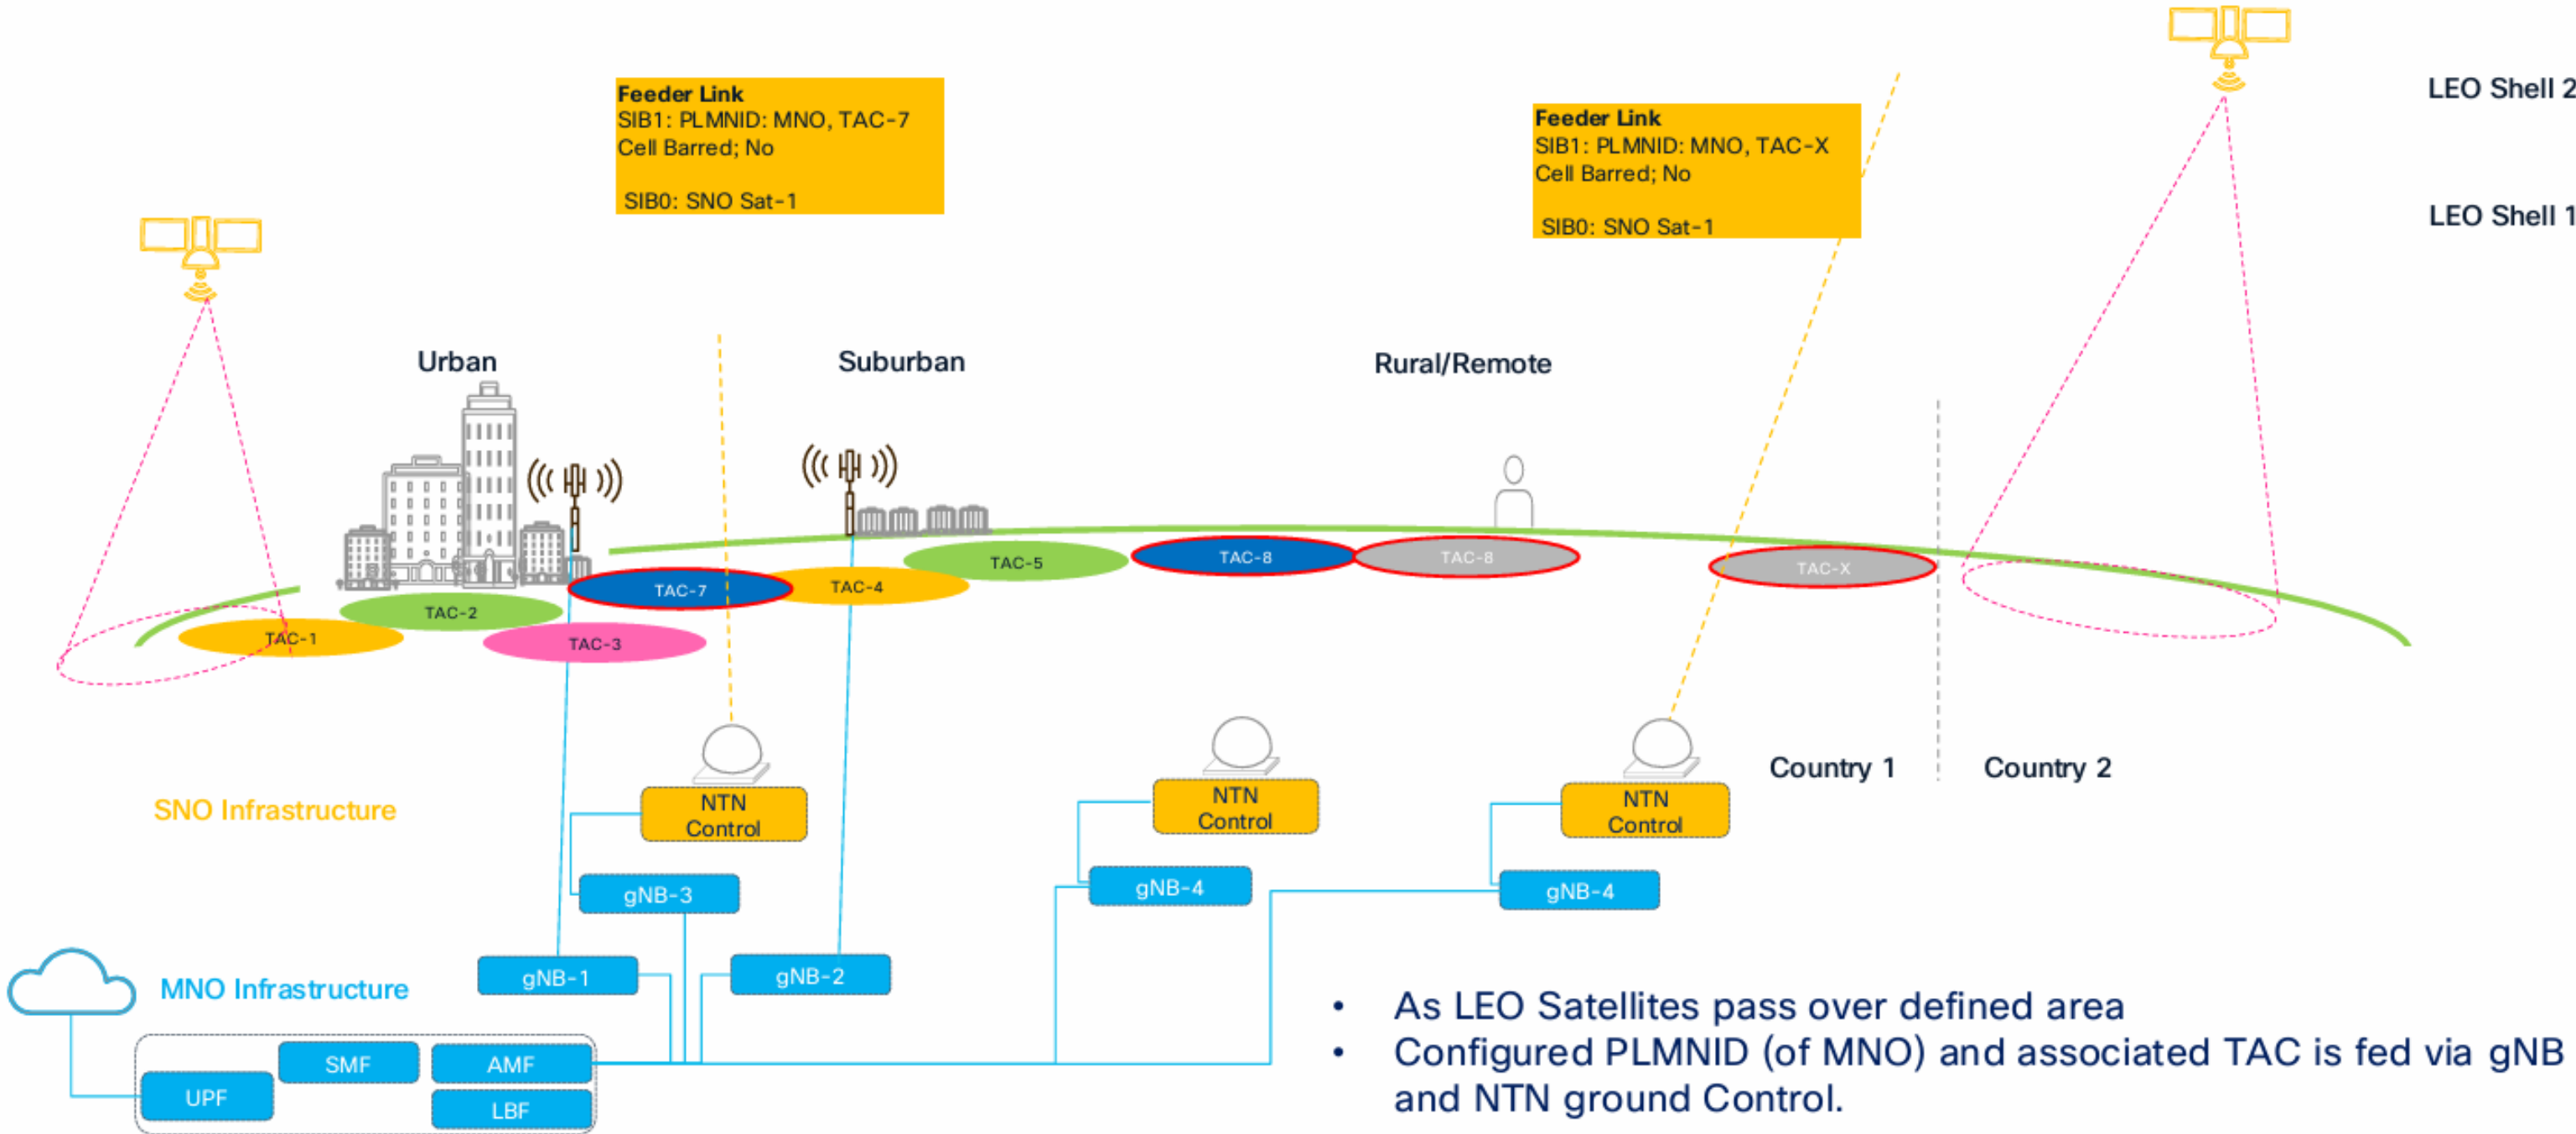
Feeder Link
SIB1: PLMNID: MNO, TAC-7
Cell Barred; No

SIB0: SNO Sat-1

Feeder Link
SIB1: PLMNID: MNO, TAC-X
Cell Barred; No

SIB0: SNO Sat-1

LEO Shell 2

LEO Shell 1

Urban

Suburban

Rural/Remote

TAC-1
TAC-2
TAC-3
TAC-7
TAC-4
TAC-5
TAC-8
TAC-8
TAC-X

Country 1

Country 2

SNO Infrastructure

NTN Control

NTN Control

NTN Control

gNB-3

gNB-4

gNB-4

MNO Infrastructure

gNB-1

gNB-2

SMF
AMF
UPF
LBF

• As LEO Satellites pass over defined area
• Configured PLMNID (of MNO) and associated TAC is fed via gNB and NTN ground Control.